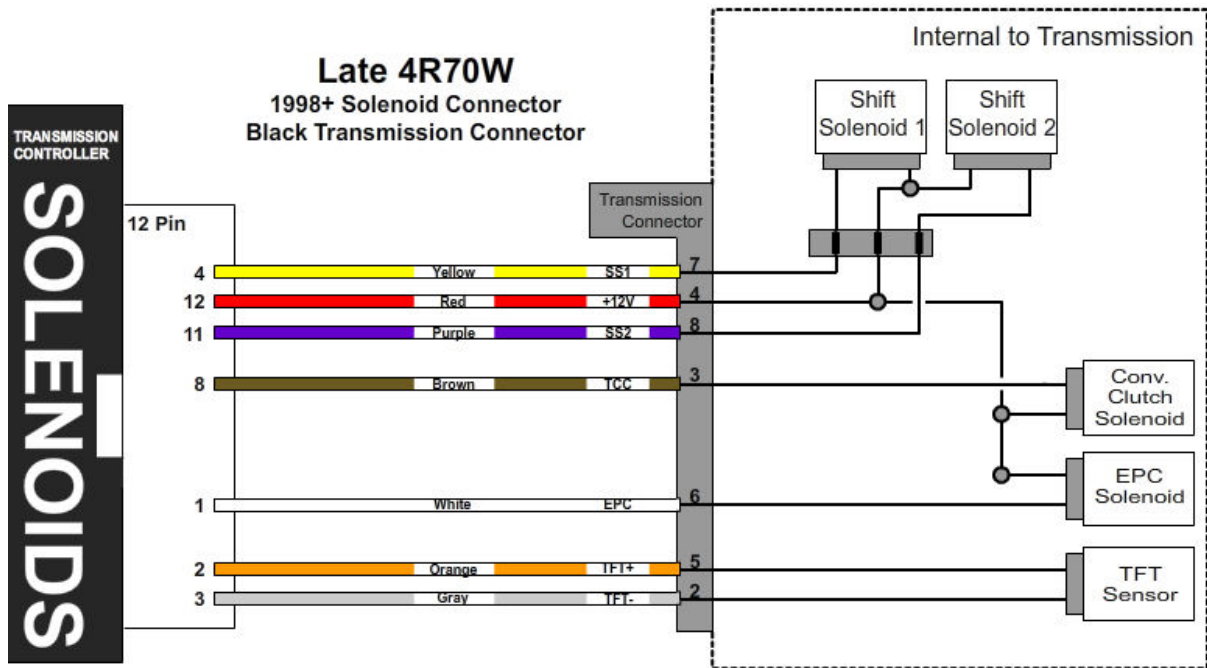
Internal to Transmission

Late 4R70W
1998+ Solenoid Connector
Black Transmission Connector

TRANSMISSION CONTROLLER

SOLENOIDS

12 Pin

Shift Solenoid 1

Shift Solenoid 2

Transmission Connector

4 Yellow SS1 7
12 Red +12V 4
11 Purple SS2 8
8 Brown TCC 3
1 White EPC 6
2 Orange TFT+ 5
3 Gray TFT- 2

Conv. Clutch Solenoid

EPC Solenoid

TFT Sensor